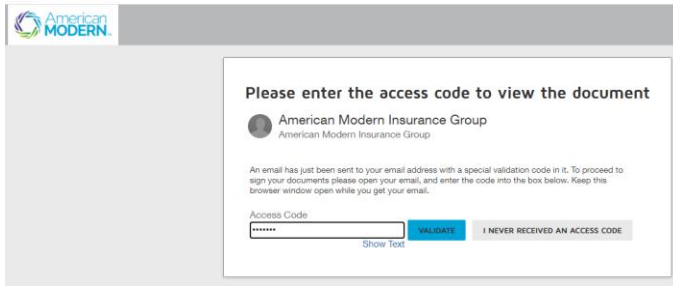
American MODERN.

Please enter the access code to view the document

American Modern Insurance Group
American Modern Insurance Group

An email has just been sent to your email address with a special validation code in it. To proceed to sign your documents please open your email, and enter the code into the box below. Keep this browser window open while you get your email.

Access Code
•••••••
Show Text
VALIDATE
I NEVER RECEIVED AN ACCESS CODE